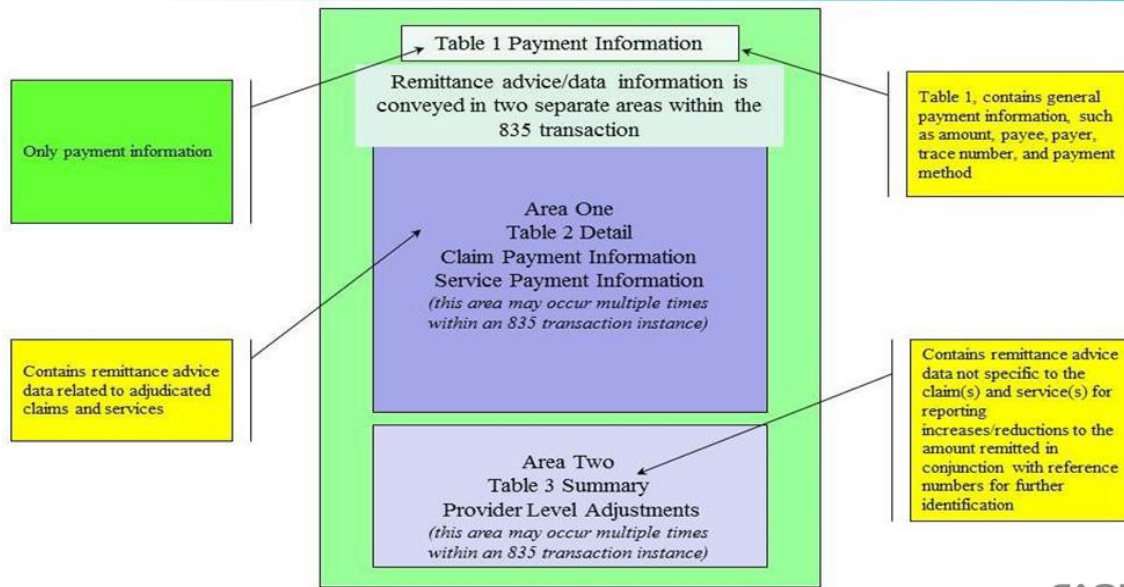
Table 1 Payment Information

Remittance advice/data information is conveyed in two separate areas within the 835 transaction

Only payment information

Table 1, contains general payment information, such as amount, payee, payer, trace number, and payment method

Area One
Table 2 Detail
Claim Payment Information
Service Payment Information
(this area may occur multiple times within an 835 transaction instance)

Contains remittance advice data related to adjudicated claims and services

Contains remittance advice data not specific to the claim(s) and service(s) for reporting increases/reductions to the amount remitted in conjunction with reference numbers for further identification

Area Two
Table 3 Summary
Provider Level Adjustments
(this area may occur multiple times within an 835 transaction instance)